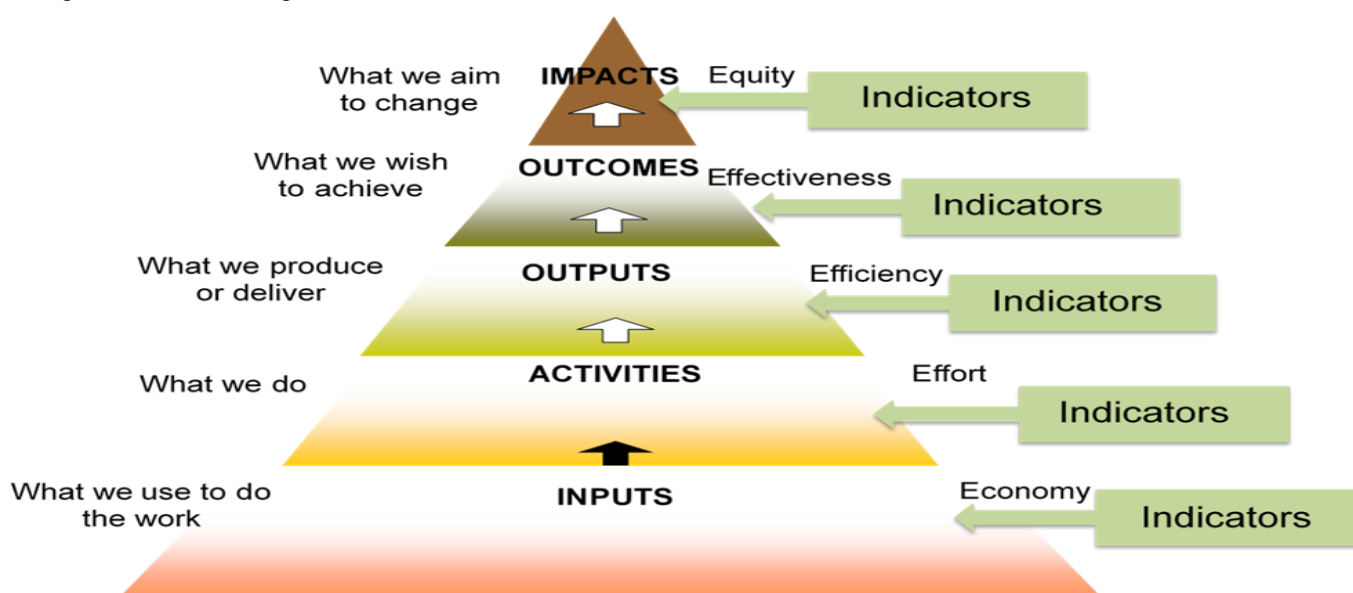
What we aim to change

IMPACTS

Equity

Indicators

What we wish to achieve

OUTCOMES

Effectiveness

Indicators

What we produce or deliver

OUTPUTS

Efficiency

Indicators

What we do

ACTIVITIES

Effort

Indicators

What we use to do the work

INPUTS

Economy

Indicators